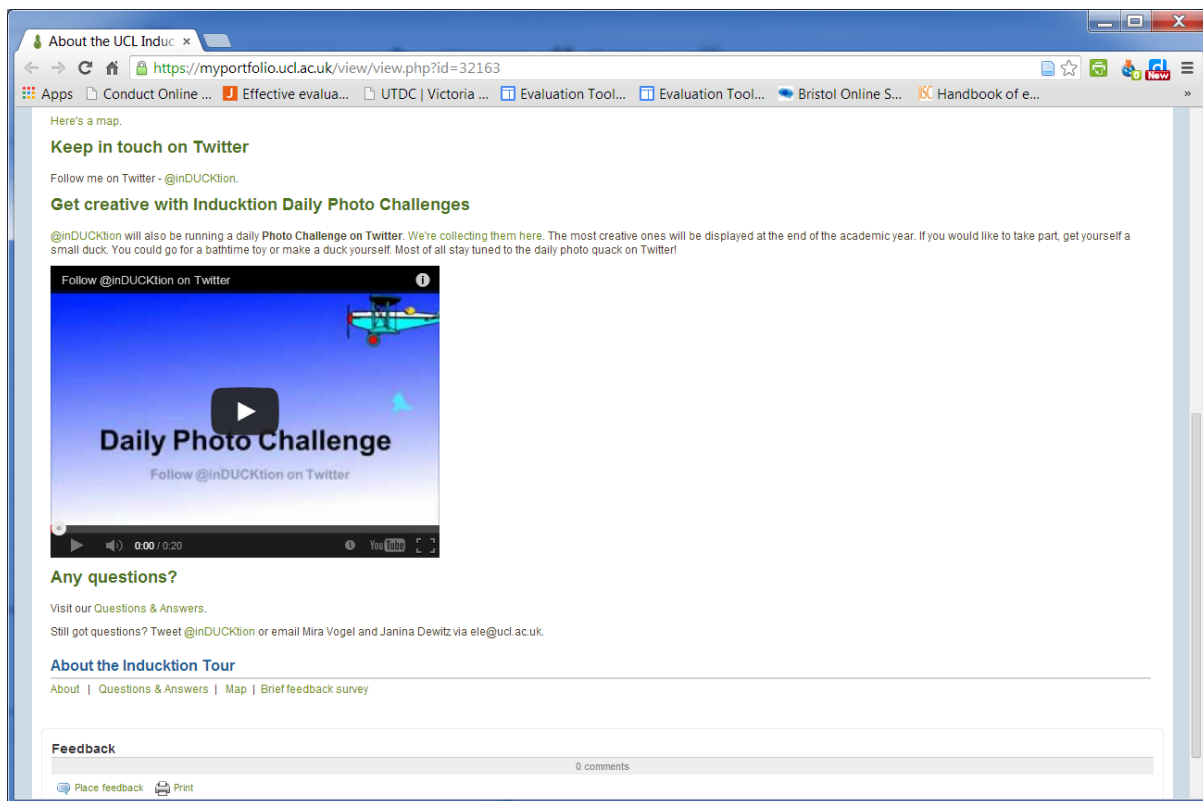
About the UCL Induc ×

https://myportfolio.ucl.ac.uk/view/view.php?id=32163

Apps Conduct Online ... Effective evalua... UTDC | Victoria ... Evaluation Tool... Evaluation Tool... Bristol Online S... Handbook of e... »

Here's a map.

Keep in touch on Twitter

Follow me on Twitter - @inDUCKtion.

Get creative with Inducktion Daily Photo Challenges

@inDUCKtion will also be running a daily Photo Challenge on Twitter. We're collecting them here. The most creative ones will be displayed at the end of the academic year. If you would like to take part, get yourself a small duck. You could go for a bathtime toy or make a duck yourself. Most of all stay tuned to the daily photo quack on Twitter!

Follow @inDUCKtion on Twitter

Daily Photo Challenge

Follow @inDUCKtion on Twitter

0:00 / 0:20 YouTube

Any questions?

Visit our Questions & Answers.

Still got questions? Tweet @inDUCKtion or email Mira Vogel and Janina Dewitz via ele@ucl.ac.uk.

About the Inducktion Tour

About | Questions & Answers | Map | Brief feedback survey

Feedback

0 comments

Place feedback Print